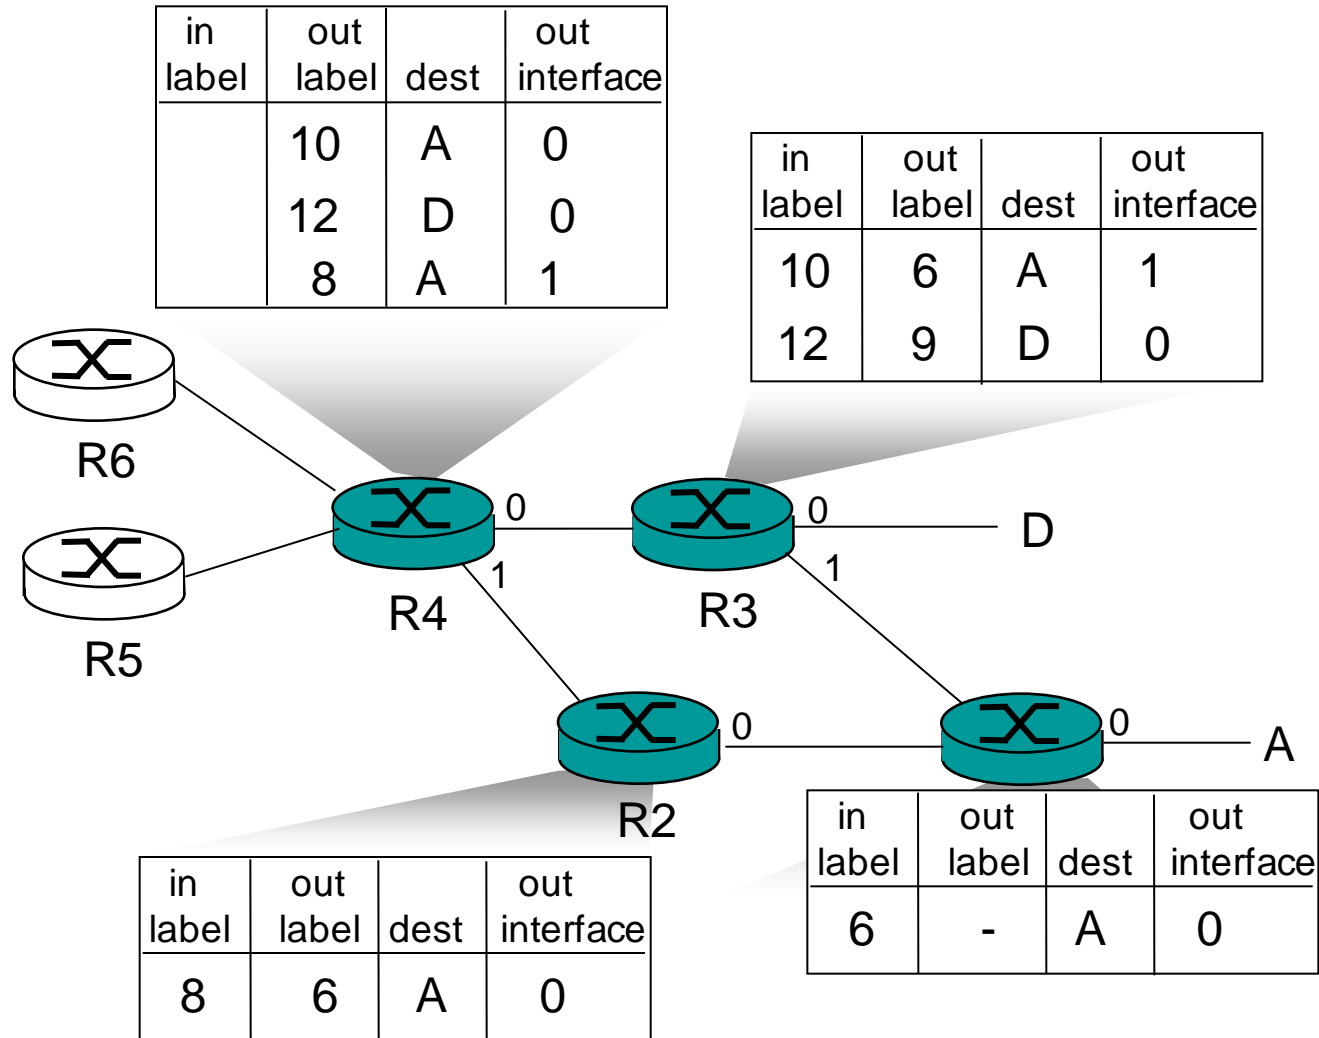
| in label | out label | dest | out interface |
|---|---|---|---|
| | 10 | A | 0 |
| | 12 | D | 0 |
| | 8 | A | 1 |

| in label | out label | dest | out interface |
|---|---|---|---|
| 10 | 6 | A | 1 |
| 12 | 9 | D | 0 |

R6

R5

R4

0

1

R3

0

1

D

R2

0

0

A

| in label | out label | dest | out interface |
|---|---|---|---|
| 8 | 6 | A | 0 |

| in label | out label | dest | out interface |
|---|---|---|---|
| 6 | - | A | 0 |